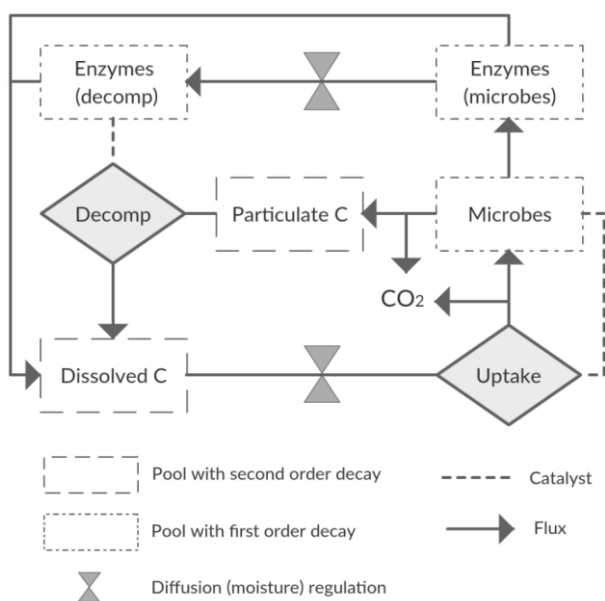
Enzymes (decomp)

Enzymes (microbes)

Decomp

Particulate C

Microbes

$CO_2$

Dissolved C

Uptake

Pool with second order decay

Catalyst

Pool with first order decay

Flux

Diffusion (moisture) regulation